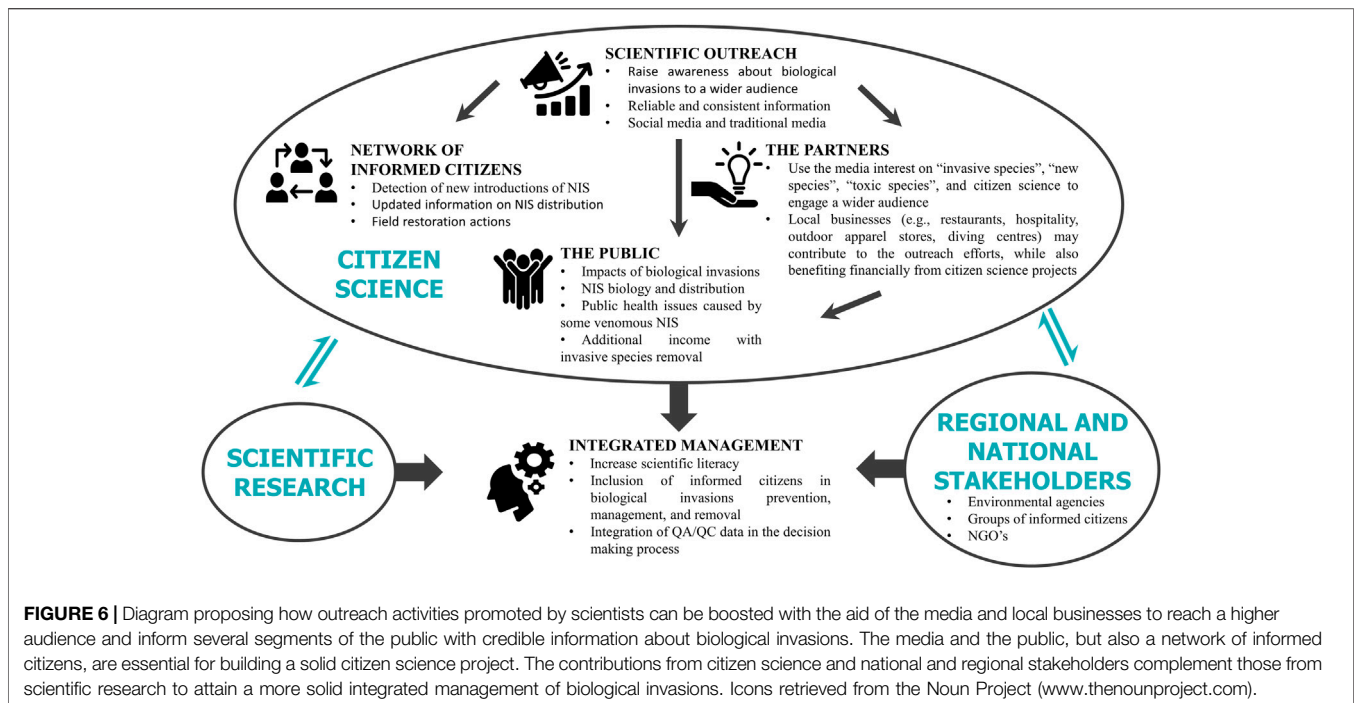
SCIENTIFIC OUTREACH
• Raise awareness about biological invasions to a wider audience
• Reliable and consistent information
• Social media and traditional media

NETWORK OF INFORMED CITIZENS
• Detection of new introductions of NIS
• Updated information on NIS distribution
• Field restoration actions

THE PARTNERS
• Use the media interest on "invasive species", "new species", "toxic species", and citizen science to engage a wider audience
• Local businesses (e.g., restaurants, hospitality, outdoor apparel stores, diving centres) may contribute to the outreach efforts, while also benefiting financially from citizen science projects

CITIZEN SCIENCE

THE PUBLIC
• Impacts of biological invasions
• NIS biology and distribution
• Public health issues caused by some venomous NIS
• Additional income with invasive species removal

SCIENTIFIC RESEARCH

INTEGRATED MANAGEMENT
• Increase scientific literacy
• Inclusion of informed citizens in biological invasions prevention, management, and removal
• Integration of QA/QC data in the decision making process

REGIONAL AND NATIONAL STAKEHOLDERS
• Environmental agencies
• Groups of informed citizens
• NGO's

FIGURE 6 | Diagram proposing how outreach activities promoted by scientists can be boosted with the aid of the media and local businesses to reach a higher audience and inform several segments of the public with credible information about biological invasions. The media and the public, but also a network of informed citizens, are essential for building a solid citizen science project. The contributions from citizen science and national and regional stakeholders complement those from scientific research to attain a more solid integrated management of biological invasions. Icons retrieved from the Noun Project (www.thenounproject.com).